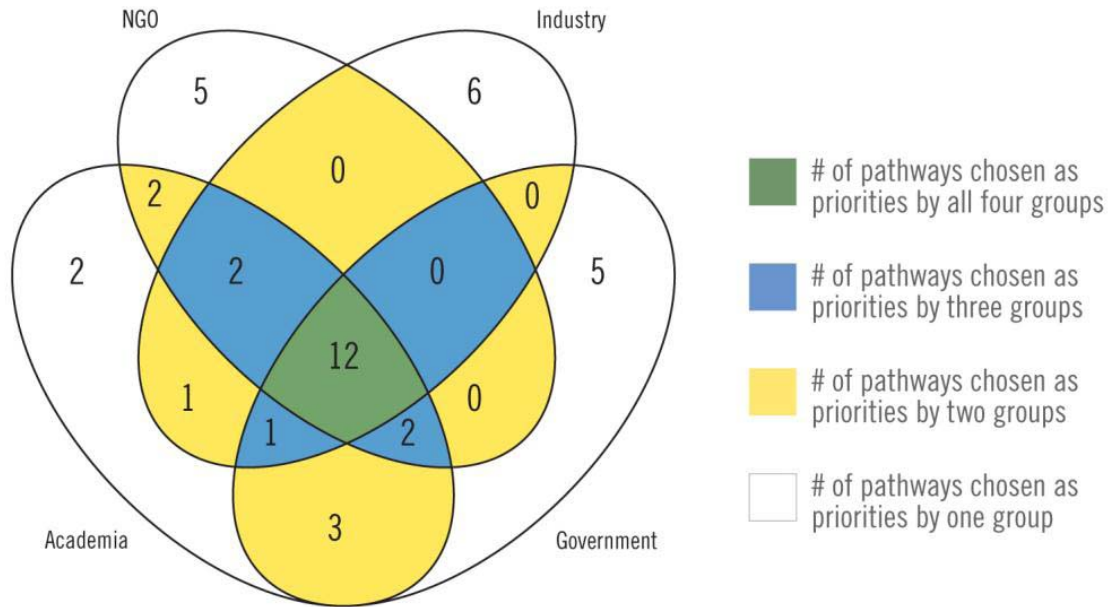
NGO

Industry

5

6

0

2

0

2

2

0

5

12

1

0

1

2

3

Academia

Government

# of pathways chosen as priorities by all four groups

# of pathways chosen as priorities by three groups

# of pathways chosen as priorities by two groups

# of pathways chosen as priorities by one group